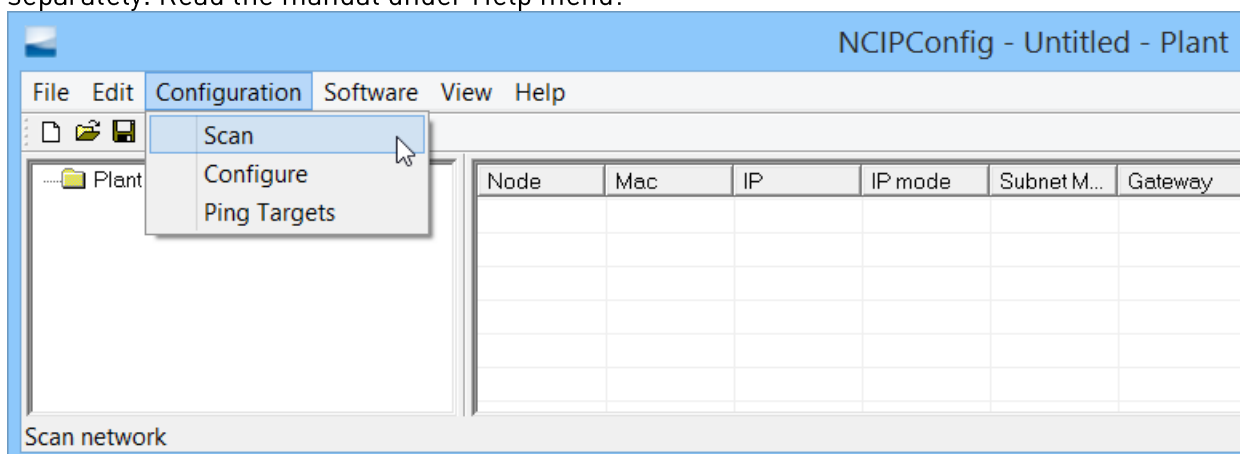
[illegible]. Read the manual under Help menu.

NCIPConfig - Untitled - Plant

File Edit Configuration Software View Help

Scan
Configure
Ping Targets

Plant

| Node | Mac | IP | IP mode | Subnet M... | Gateway |
|---|---|---|---|---|---|

Scan network